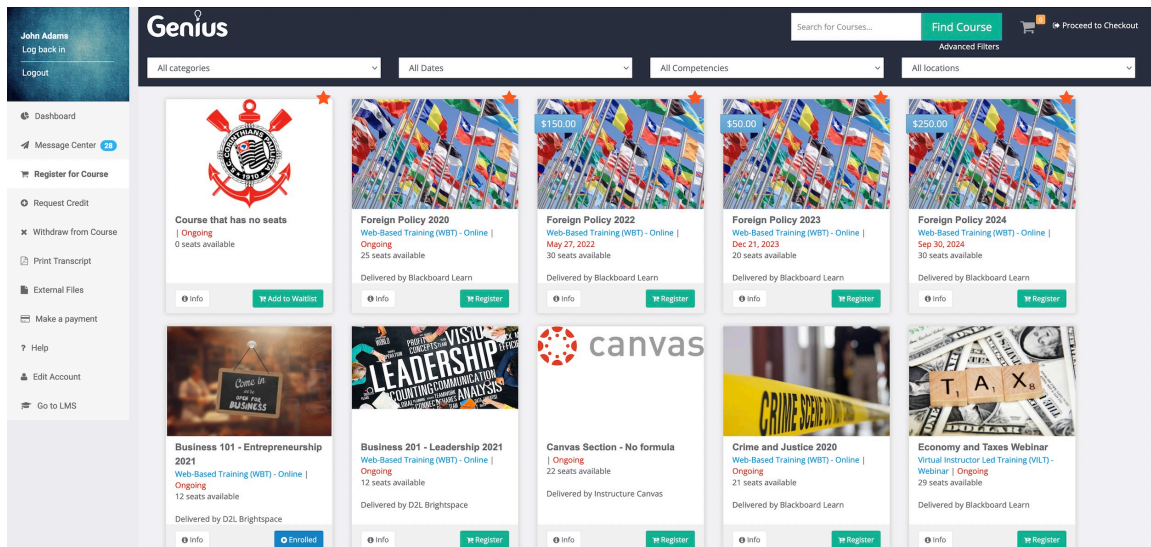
John Adams
Log back in
Logout

Dashboard
Message Center 28
Register for Course
Request Credit
Withdraw from Course
Print Transcript
External Files
Make a payment
Help
Edit Account
Go to LMS

Genius

Search for Courses...
Find Course
Advanced Filters
0
Proceed to Checkout

All categories
All Dates
All Competencies
All locations

CORINTHIANS PAULISTA 1910

Course that has no seats
| Ongoing
0 seats available
Info
Add to Waitlist

Foreign Policy 2020
Web-Based Training (WBT) - Online | Ongoing
25 seats available
Delivered by Blackboard Learn
Info
Register

$150.00
Foreign Policy 2022
Web-Based Training (WBT) - Online | May 27, 2022
30 seats available
Delivered by Blackboard Learn
Info
Register

$50.00
Foreign Policy 2023
Web-Based Training (WBT) - Online | Dec 21, 2023
20 seats available
Delivered by Blackboard Learn
Info
Register

$250.00
Foreign Policy 2024
Web-Based Training (WBT) - Online | Sep 30, 2024
30 seats available
Delivered by Blackboard Learn
Info
Register

Come in WE'RE OPEN FOR BUSINESS
Business 101 - Entrepreneurship 2021
Web-Based Training (WBT) - Online | Ongoing
12 seats available
Delivered by D2L Brightspace
Info
Enrolled

LEADERSHIP VISION CONCEPTS COMMUNICATION ANALYSIS
Business 201 - Leadership 2021
Web-Based Training (WBT) - Online | Ongoing
12 seats available
Delivered by D2L Brightspace
Info
Register

canvas
Canvas Section - No formula
| Ongoing
22 seats available
Delivered by Instructure Canvas
Info
Register

CRIME SCENE DO NOT CROSS
Crime and Justice 2020
Web-Based Training (WBT) - Online | Ongoing
21 seats available
Delivered by Blackboard Learn
Info
Register

TAX
Economy and Taxes Webinar
Virtual Instructor Led Training (VILT) - Webinar | Ongoing
29 seats available
Delivered by Blackboard Learn
Info
Register